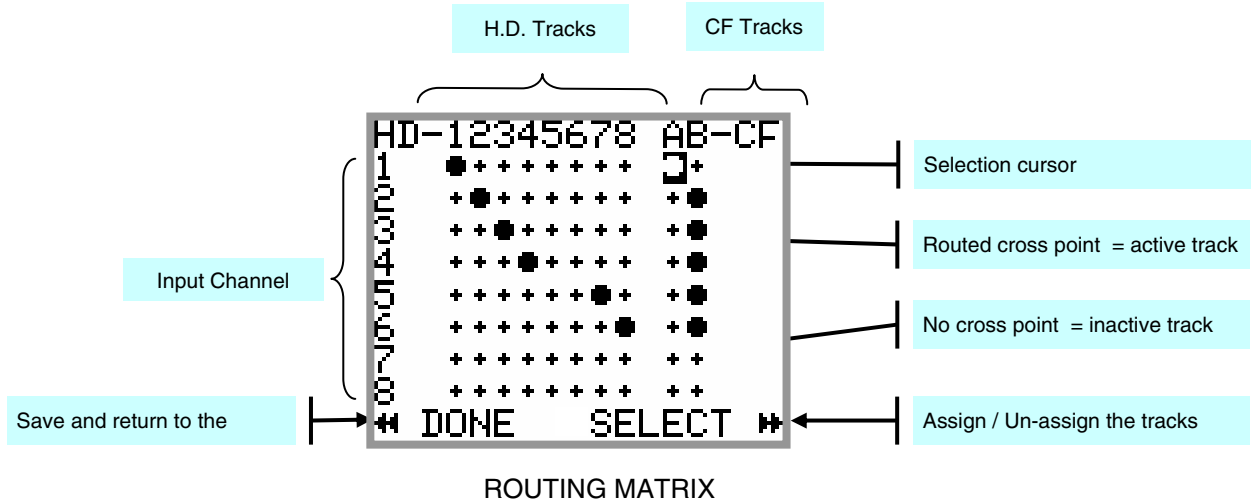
H.D. Tracks

CF Tracks

HD-12345678 AB-CF
1
2
3
4
5
6
7
8

Selection cursor

Routed cross point = active track

Input Channel

No cross point = inactive track

Save and return to the

DONE SELECT

Assign / Un-assign the tracks

ROUTING MATRIX